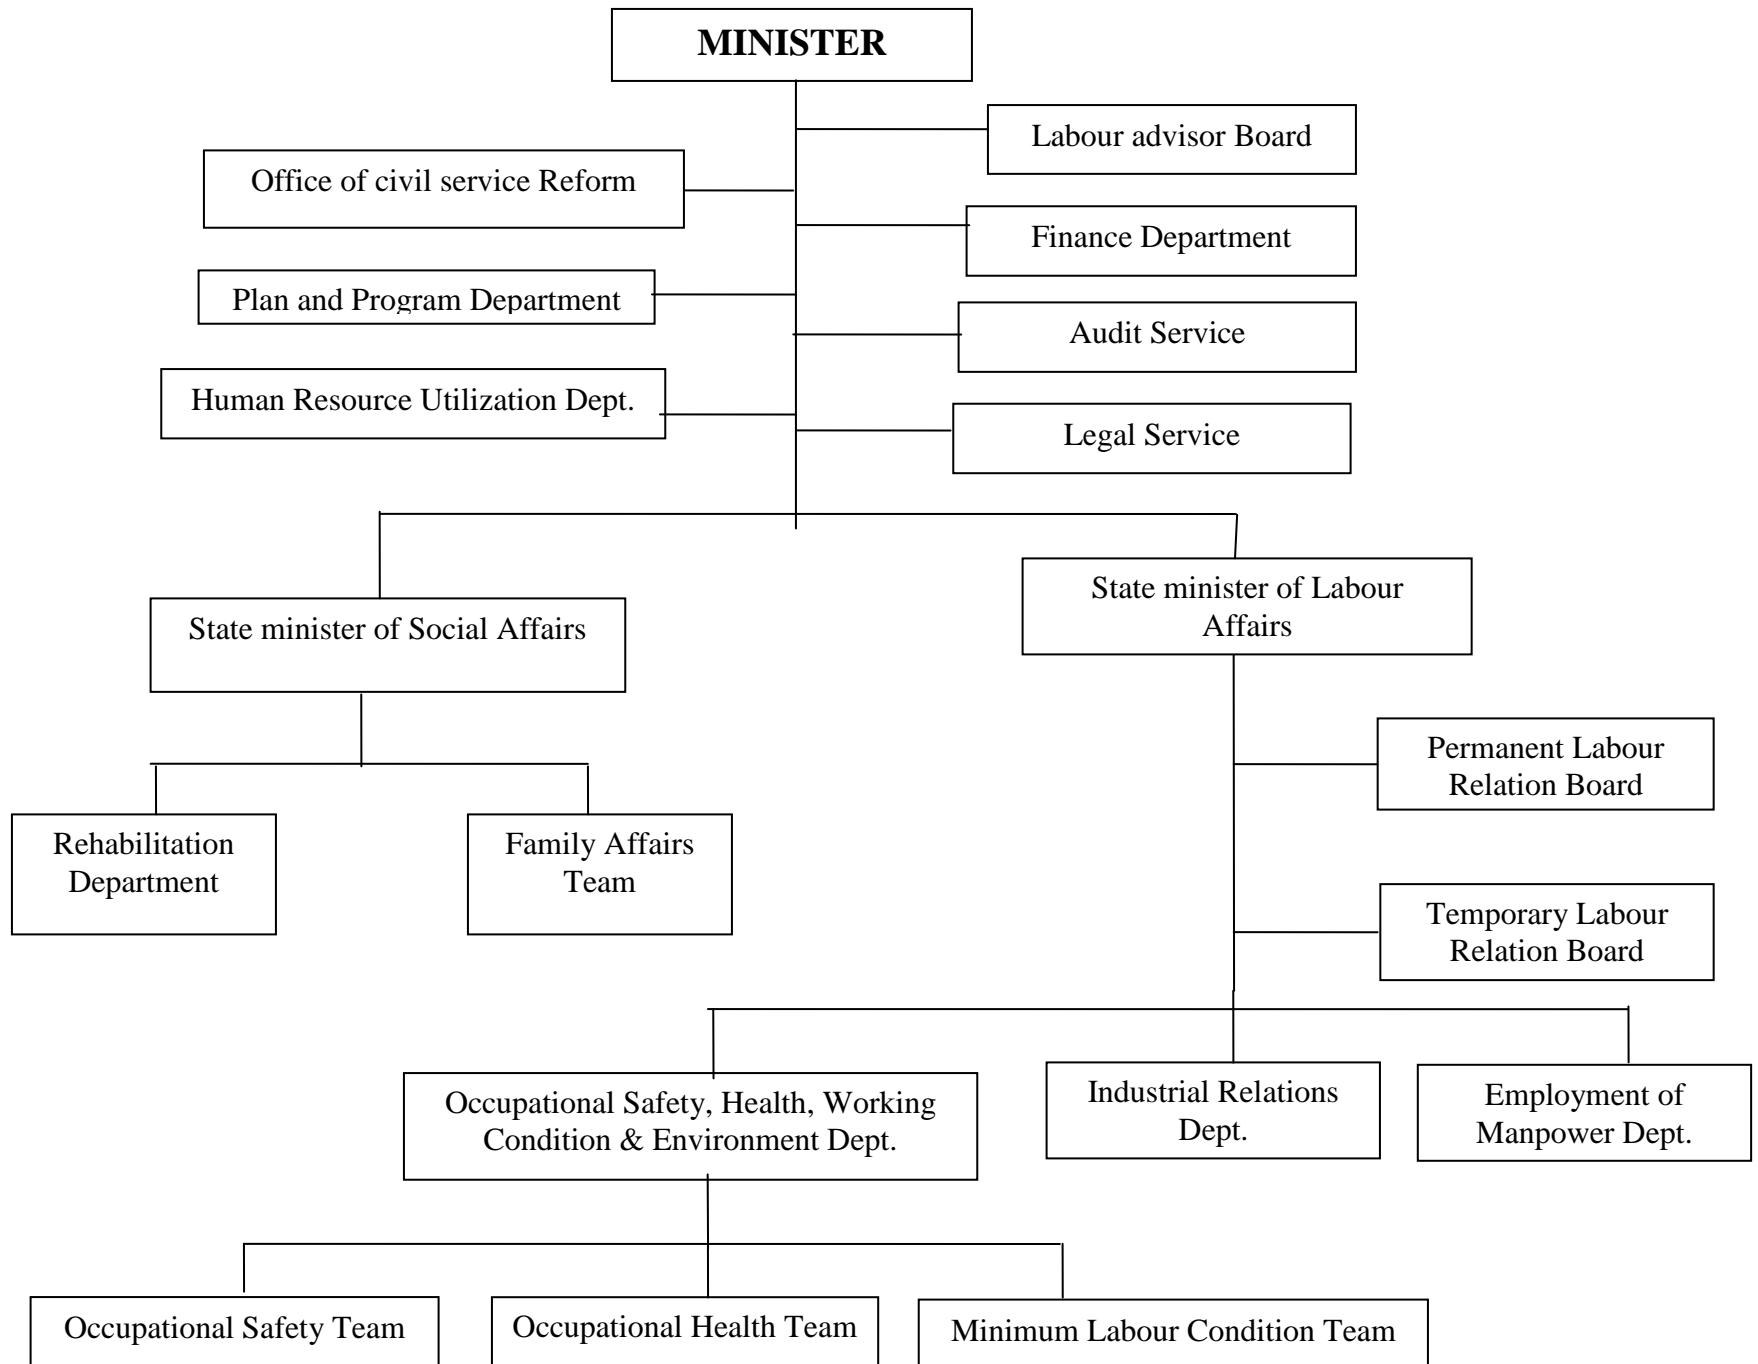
MINISTER

Labour advisor Board

Office of civil service Reform

Finance Department

Plan and Program Department

Audit Service

Human Resource Utilization Dept.

Legal Service

State minister of Social Affairs

State minister of Labour Affairs

Permanent Labour Relation Board

Rehabilitation Department

Family Affairs Team

Temporary Labour Relation Board

Occupational Safety, Health, Working Condition & Environment Dept.

Industrial Relations Dept.

Employment of Manpower Dept.

Occupational Safety Team

Occupational Health Team

Minimum Labour Condition Team